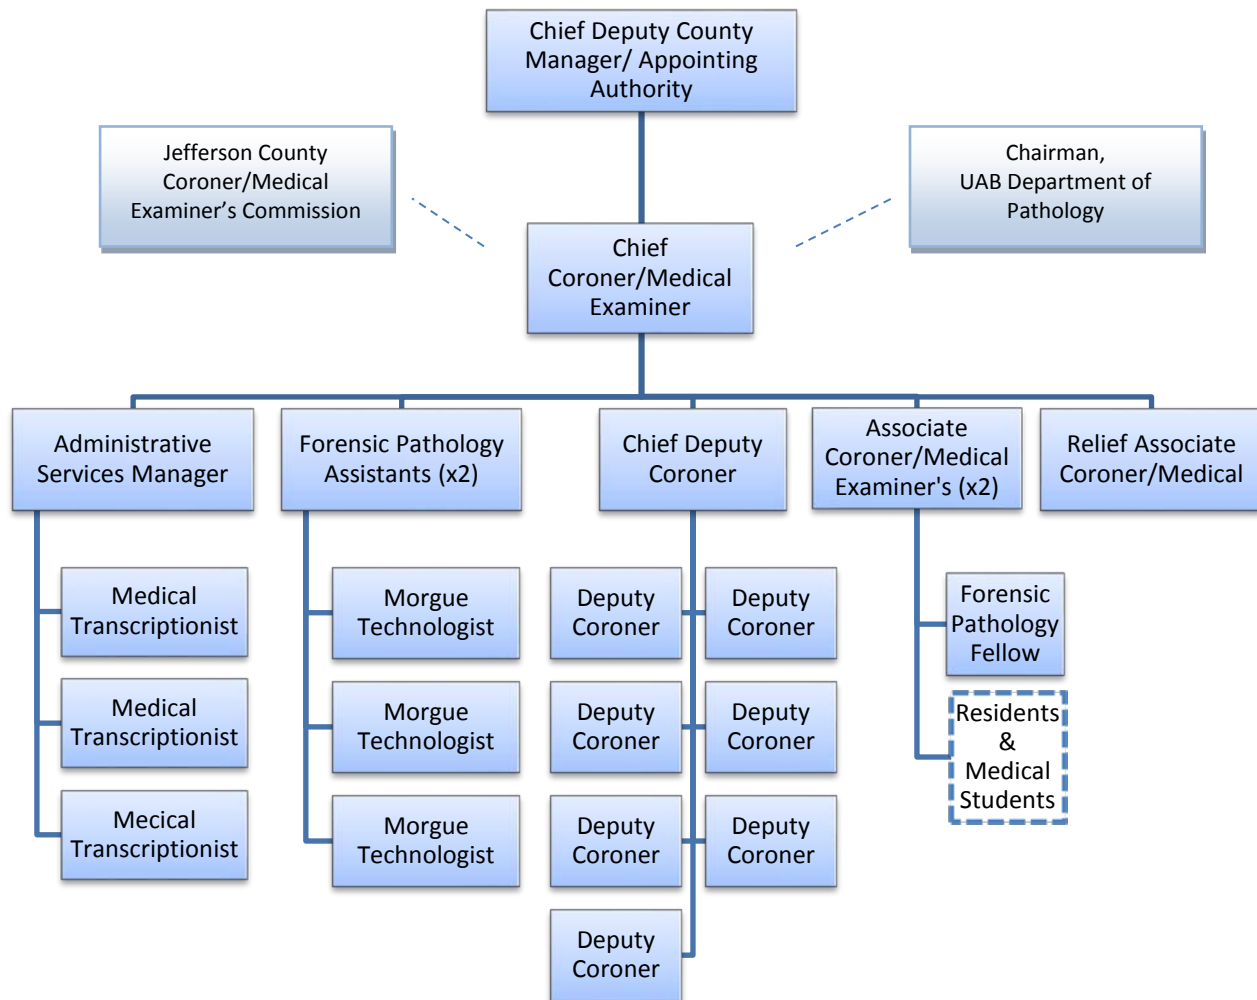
Chief Deputy County Manager/ Appointing Authority

Jefferson County Coroner/Medical Examiner's Commission

Chairman, UAB Department of Pathology

Chief Coroner/Medical Examiner

Administrative Services Manager

Forensic Pathology Assistants (x2)

Chief Deputy Coroner

Associate Coroner/Medical Examiner's (x2)

Relief Associate Coroner/Medical

Medical Transcriptionist

Medical Transcriptionist

Mecical Transcriptionist

Morgue Technologist

Morgue Technologist

Morgue Technologist

Deputy Coroner

Deputy Coroner

Deputy Coroner

Deputy Coroner

Deputy Coroner

Deputy Coroner

Deputy Coroner

Forensic Pathology Fellow

Residents & Medical Students